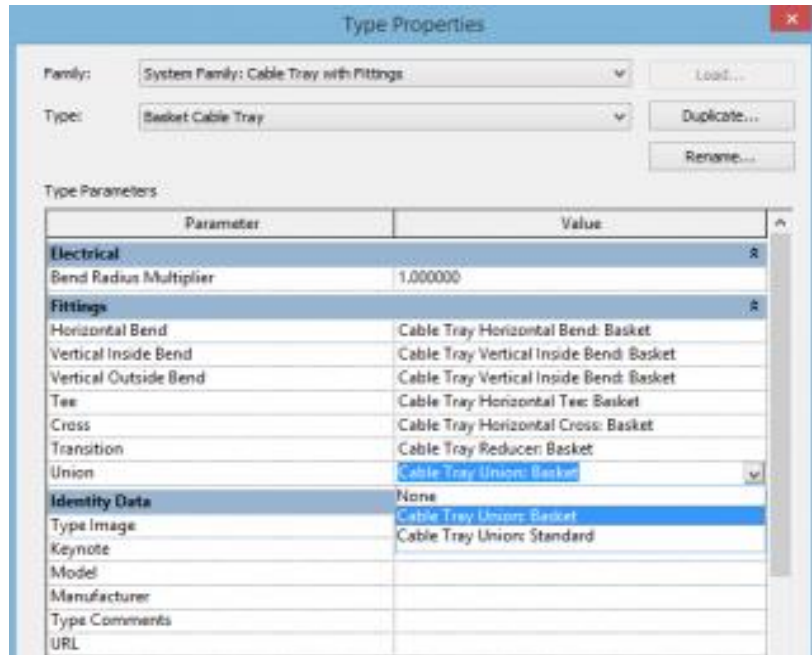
Type Properties

Family: System Family: Cable Tray with Fittings

Load...

Type: Basket Cable Tray

Duplicate...

Rename...

Type Parameters

| Parameter | Value |
|---|---|
| **Electrical** | |
| Bend Radius Multiplier | 1.000000 |
| **Fittings** | |
| Horizontal Bend | Cable Tray Horizontal Bend: Basket |
| Vertical Inside Bend | Cable Tray Vertical Inside Bend: Basket |
| Vertical Outside Bend | Cable Tray Vertical Inside Bend: Basket |
| Tee | Cable Tray Horizontal Tee: Basket |
| Cross | Cable Tray Horizontal Cross: Basket |
| Transition | Cable Tray Reducer: Basket |
| Union | Cable Tray Union: Basket |
| **Identity Data** | None |
| Type Image | Cable Tray Union: Basket |
| Keynote | Cable Tray Union: Standard |
| Model | |
| Manufacturer | |
| Type Comments | |
| URL | |